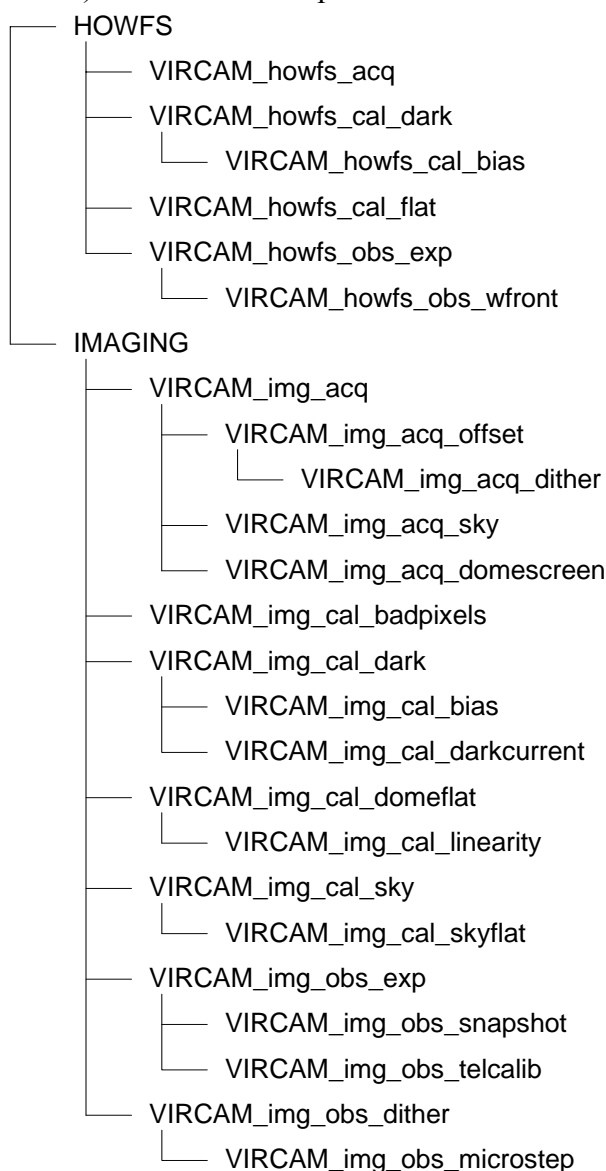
HOWFS
VIRCAM_howfs_acq
VIRCAM_howfs_cal_dark
VIRCAM_howfs_cal_bias
VIRCAM_howfs_cal_flat
VIRCAM_howfs_obs_exp
VIRCAM_howfs_obs_wfront
IMAGING
VIRCAM_img_acq
VIRCAM_img_acq_offset
VIRCAM_img_acq_dither
VIRCAM_img_acq_sky
VIRCAM_img_acq_domescreen
VIRCAM_img_cal_badpixels
VIRCAM_img_cal_dark
VIRCAM_img_cal_bias
VIRCAM_img_cal_darkcurrent
VIRCAM_img_cal_domeflat
VIRCAM_img_cal_linearity
VIRCAM_img_cal_sky
VIRCAM_img_cal_skyflat
VIRCAM_img_obs_exp
VIRCAM_img_obs_snapshot
VIRCAM_img_obs_telcalib
VIRCAM_img_obs_dither
VIRCAM_img_obs_microstep